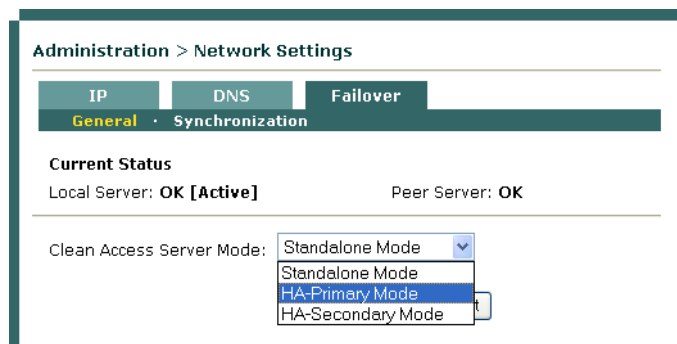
Administration > Network Settings

IP DNS Failover

General · Synchronization

Current Status

Local Server: OK [Active] Peer Server: OK

Clean Access Server Mode: Standalone Mode

Standalone Mode
HA-Primary Mode
HA-Secondary Mode

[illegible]t